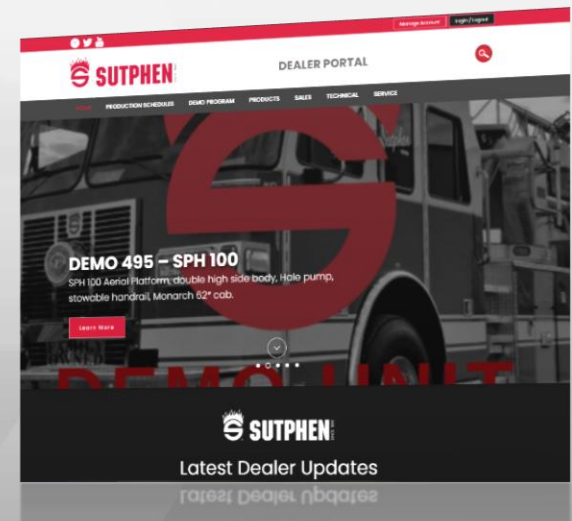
Manage Account

Login/Logout

SUTPHEN

DEALER PORTAL

HOME PRODUCTION SCHEDULES DEMO PROGRAM PRODUCTS SALES TECHNICAL SERVICE

DEMO 495 – SPH 100

SPH 100 Aerial Platform, double high side body, Hale pump, stowable handrail, Monarch 62" cab.

Learn More

DEMO UNIT

SUTPHEN

Latest Dealer Updates